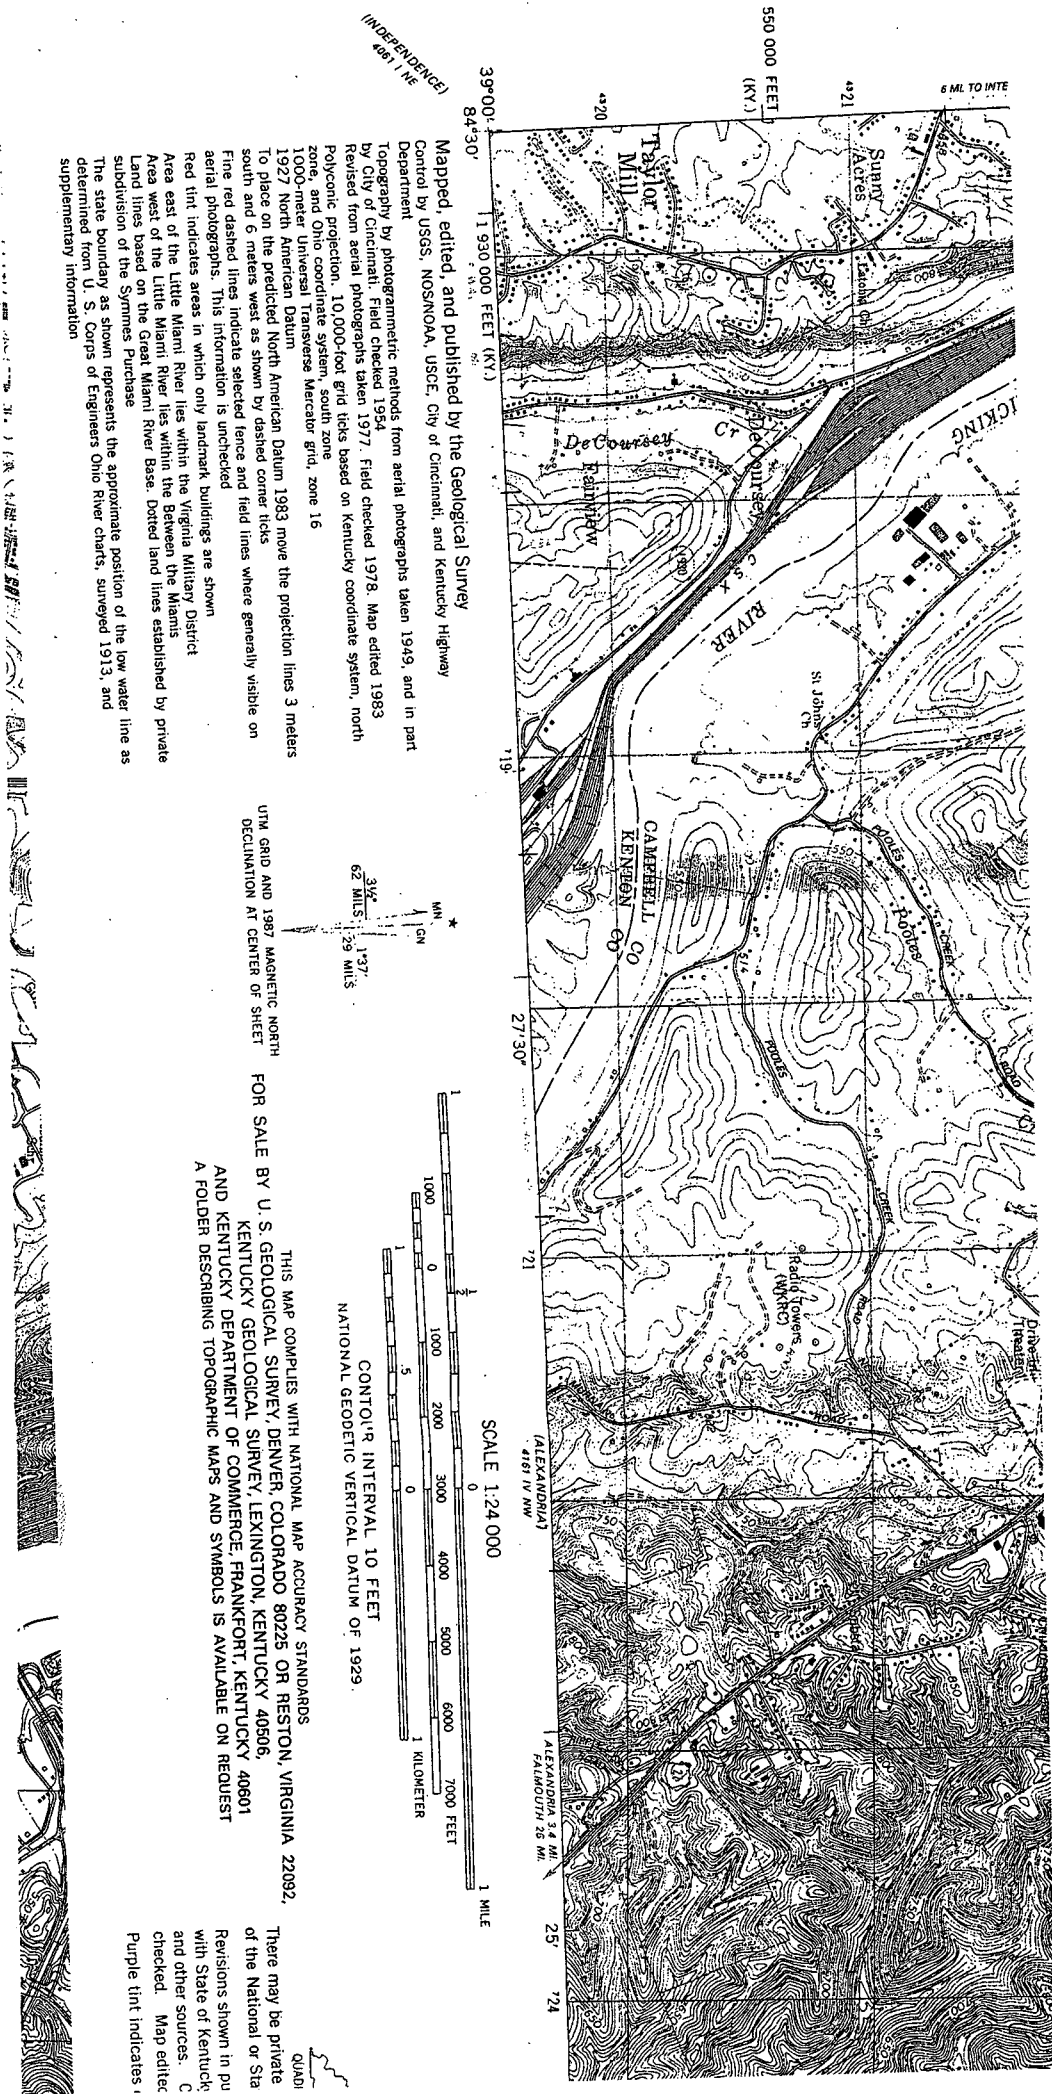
6 MI. TO INTE

550 000 FEET (KY.)

4321

4320

39°00'
84°30'

(INDEPENDENCE)
4061 I NE

Sunny Acres

Latonia Cr

Taylor Mill

1 930 000 FEET (KY.)

DeCoursey

Cr

DeCoursey

Fairview

C S X

LICKING

RIVER

St Johns Ch

'19

CAMPBELL CO
KENTON CO

POOLES

Pooles

CREEK

POOLES

CREEK

ROAD

27'30"

'21

Radio Towers (WNRC)

ROAD

ROAD

Drive-in Theater

(ALEXANDRIA)
4161 IV NW

ALEXANDRIA 3.4 MI.
FALMOUTH 26 MI.

25'

'24

Mapped, edited, and published by the Geological Survey

Control by USGS, NOS/NOAA, USCE, City of Cincinnati, and Kentucky Highway Department

Topography by photogrammetric methods from aerial photographs taken 1949, and in part by City of Cincinnati. Field checked 1954

Revised from aerial photographs taken 1977. Field checked 1978. Map edited 1983

Polyconic projection. 10,000-foot grid ticks based on Kentucky coordinate system, north zone, and Ohio coordinate system, south zone

1000-meter Universal Transverse Mercator grid, zone 16

1927 North American Datum

To place on the predicted North American Datum 1983 move the projection lines 3 meters south and 6 meters west as shown by dashed corner ticks

Fine red dashed lines indicate selected fence and field lines where generally visible on aerial photographs. This information is unchecked

Red tint indicates areas in which only landmark buildings are shown

Area east of the Little Miami River lies within the Virginia Military District

Area west of the Little Miami River lies within the Between the Miamis

Area west of the Great Miami River Base. Dotted land lines established by private

Land lines based on the Great Miami River Base. Dotted land lines established by private subdivision of the Symmes Purchase

The state boundary as shown represents the approximate position of the low water line as determined from U. S. Corps of Engineers Ohio River charts, surveyed 1913, and supplementary information

MN
GN

3½°
62 MILS

1°37'
29 MILS

UTM GRID AND 1987 MAGNETIC NORTH
DECLINATION AT CENTER OF SHEET

SCALE 1:24 000

1 ½ 0 1 MILE

1000 0 1000 2000 3000 4000 5000 6000 7000 FEET

1 .5 0 1 KILOMETER

CONTOUR INTERVAL 10 FEET
NATIONAL GEODETIC VERTICAL DATUM OF 1929

THIS MAP COMPLIES WITH NATIONAL MAP ACCURACY STANDARDS
FOR SALE BY U. S. GEOLOGICAL SURVEY, DENVER, COLORADO 80225 OR RESTON, VIRGINIA 22092,
KENTUCKY GEOLOGICAL SURVEY, LEXINGTON, KENTUCKY 40506,
AND KENTUCKY DEPARTMENT OF COMMERCE, FRANKFORT, KENTUCKY 40601
A FOLDER DESCRIBING TOPOGRAPHIC MAPS AND SYMBOLS IS AVAILABLE ON REQUEST

QUADI

There may be private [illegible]
of the National or Sta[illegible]

Revisions shown in pu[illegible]
with State of Kentuck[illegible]
and other sources. C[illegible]
checked. Map editec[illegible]

Purple tint indicates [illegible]